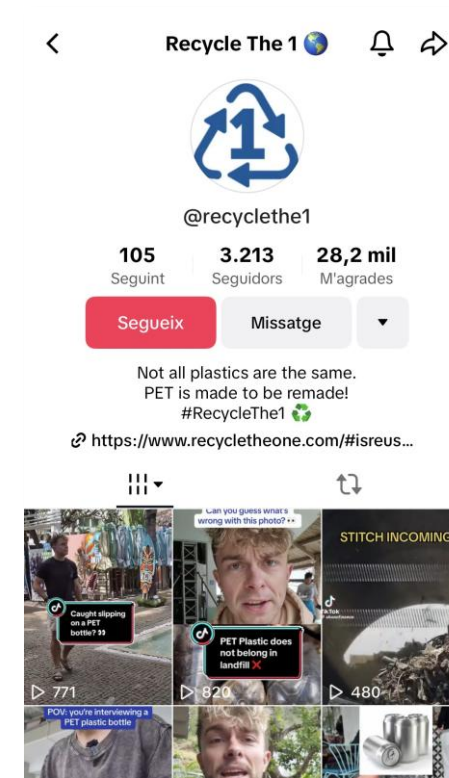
Recycle The 1 🌎

1

@recyclethe1

105
Seguint

3.213
Seguidors

28,2 mil
M'agrades

Segueix

Missatge

Not all plastics are the same.
PET is made to be remade!
#RecycleThe1 ♻️

https://www.recycletheone.com/#isreus...

Caught slipping on a PET bottle? 👀

771

Can you guess what's wrong with this photo? 👀

PET Plastic does not belong in landfill ❌

820

STITCH INCOMING

TikTok

480

POV: you're interviewing a PET plastic bottle